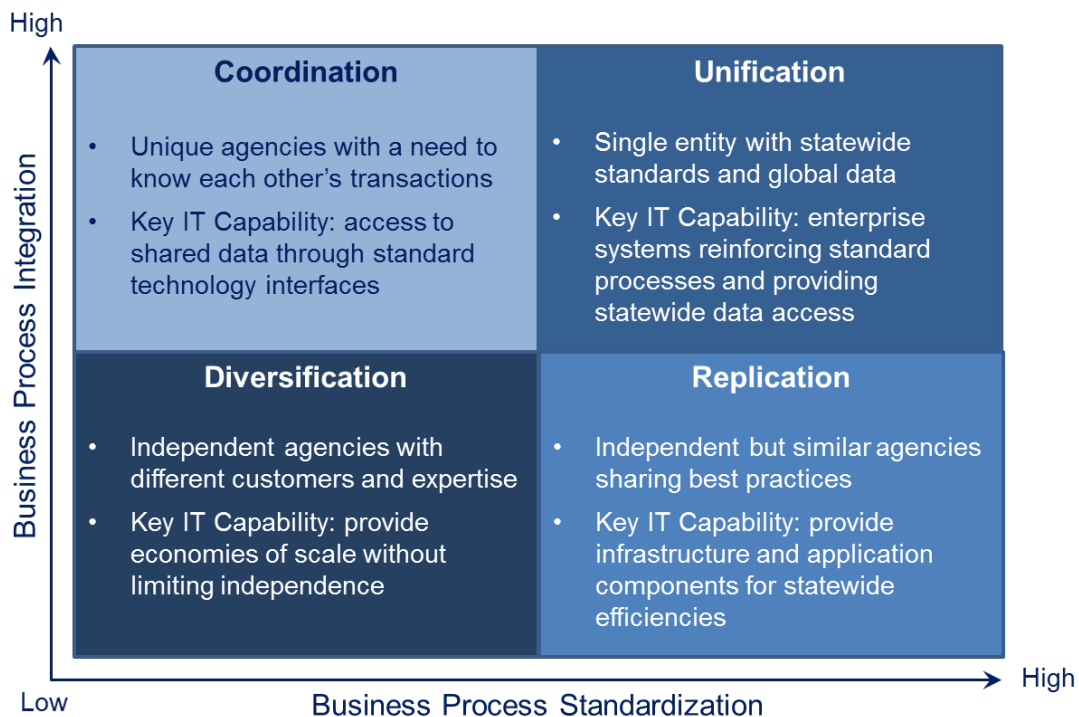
High

Business Process Integration

Coordination

• Unique agencies with a need to know each other's transactions

• Key IT Capability: access to shared data through standard technology interfaces

Unification

• Single entity with statewide standards and global data

• Key IT Capability: enterprise systems reinforcing standard processes and providing statewide data access

Diversification

• Independent agencies with different customers and expertise

• Key IT Capability: provide economies of scale without limiting independence

Replication

• Independent but similar agencies sharing best practices

• Key IT Capability: provide infrastructure and application components for statewide efficiencies

Low

Business Process Standardization

High